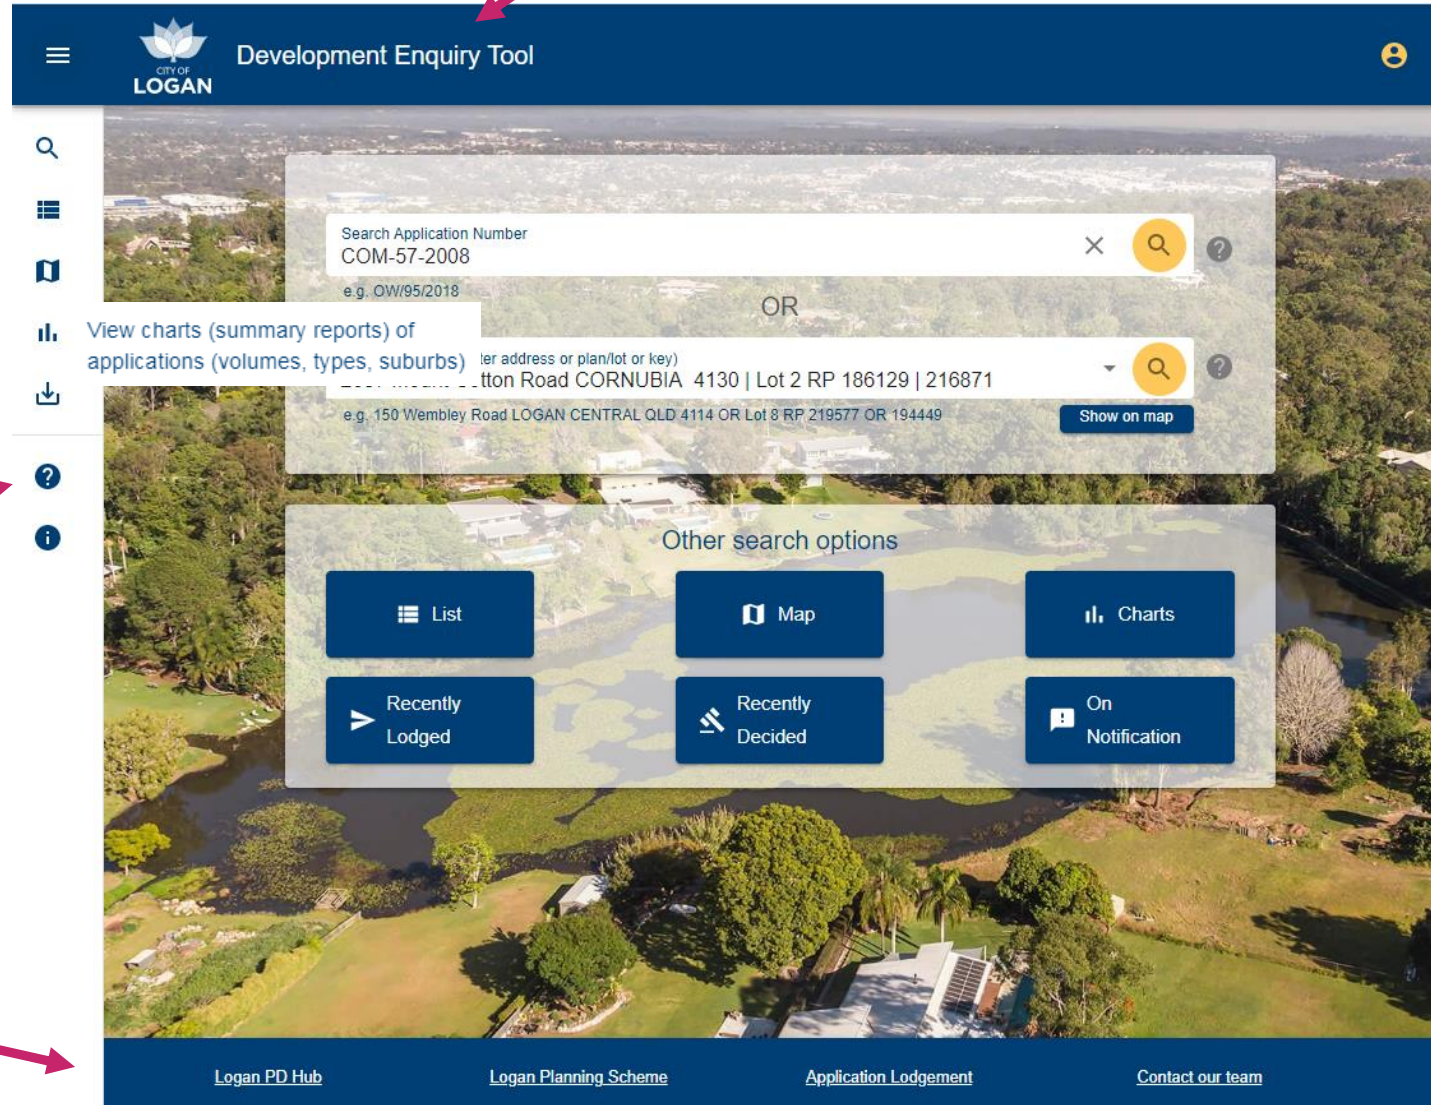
CITY OF LOGAN

Development Enquiry Tool

View charts (summary reports) of applications (volumes, types, suburbs)

Search Application Number
COM-57-2008
e.g. OW/95/2018

OR

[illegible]ter address or plan/lot or key)
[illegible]tton Road CORNUBIA 4130 | Lot 2 RP 186129 | 216871
e.g. 150 Wembley Road LOGAN CENTRAL QLD 4114 OR Lot 8 RP 219577 OR 194449

Show on map

Other search options

List

Map

Charts

Recently Lodged

Recently Decided

On Notification

Logan PD Hub

Logan Planning Scheme

Application Lodgement

Contact our team